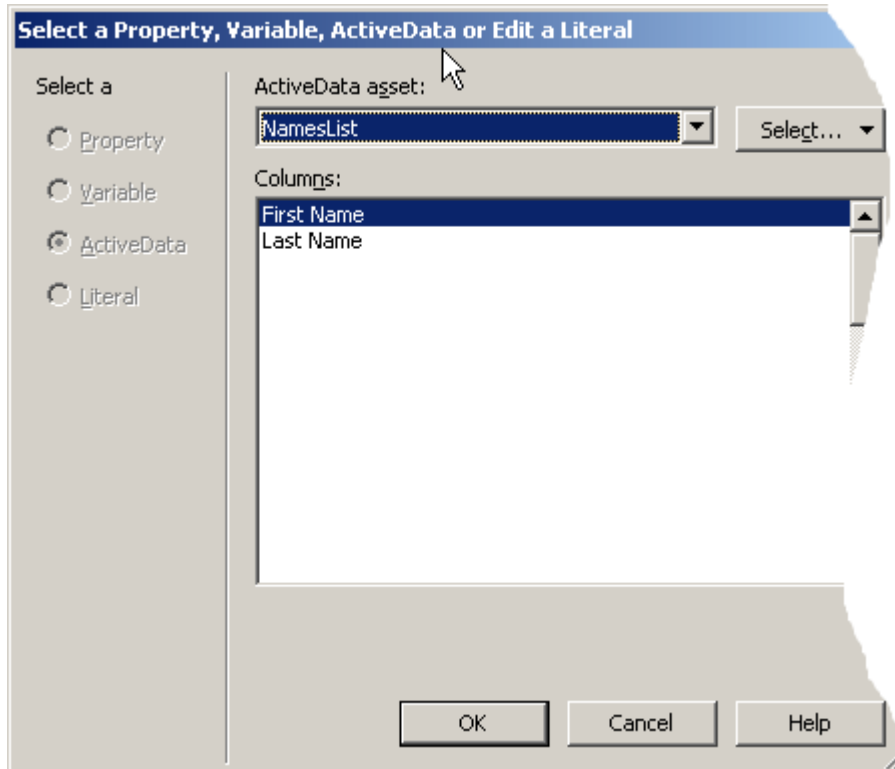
Select a Property, Variable, ActiveData or Edit a Literal

Select a

Property

Variable

ActiveData

Literal

ActiveData asset:

NamesList

Select...

Columns:

First Name

Last Name

OK

Cancel

Help